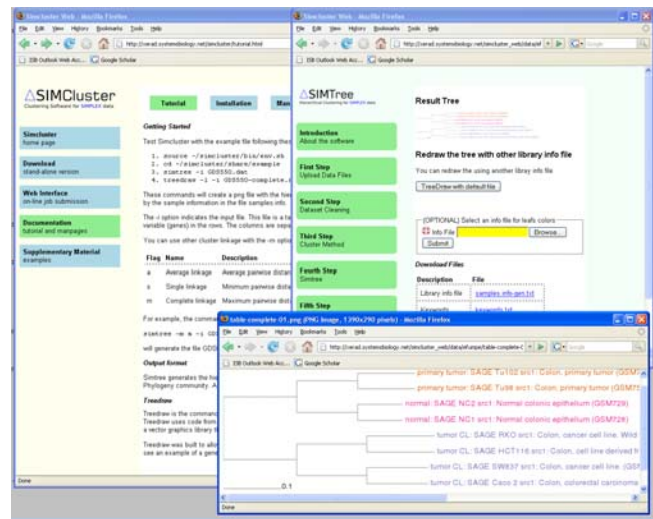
Simcluster Web - Mozilla Firefox
File Edit View History Bookmarks Tools Help
http://xerad.systemsbiology.net/simcluster/tutorial.html
ISB Outlook Web Acc... Google Scholar

SIMCluster
Clustering Software for SIMPLEX data

Tutorial
Installation
Man

Simcluster
home page

Download
stand-alone version

Web Interface
on-line job submission

Documentation
tutorial and manpages

Supplementary Material
examples

Getting Started

Test Simcluster with the example file following the

1. source ~/simcluster/bin/env.sh
2. cd ~/simcluster/share/example
3. simtree -i GDS550.dat
4. treedraw -i -l GDS550-complete.

These commands will create a png file with the fo by the sample information in the file samples.info.

The -i option indicates the input file. This file is a ta variable (genes) in the rows. The columns are sep

You can use other cluster linkage with the -m optio

| Flag | Name | Description |
|---|---|---|
| a | Average linkage | Average pairwise dista |
| s | Single linkage | Minimum pairwise dist |
| m | Complete linkage | Maximum pairwise dist |

For example, the comma

simtree -m m -i GD

will generate the file GDS

Output format

Simtree generates the tre Phylogeny community. A

Treedraw

Treedraw is the comman Treedraw uses code from a vector graphics library t

Treedraw was built to allo see an example of a gene

Done

Simcluster Web - Mozilla Firefox
File Edit View History Bookmarks Tools Help
http://xerad.systemsbiology.net/simcluster_web/data/ef
ISB Outlook Web Acc... Google Scholar

SIMTree
Hierarchical Clustering for SIMPLEX data

Introduction
About the software

First Step
Upload Data Files

Second Step
Dataset Cleaning

Third Step
Cluster Method

Fourth Step
Simtree

Fifth Step

Result Tree

Redraw the tree with other library info file

You can redraw the using another library info file

TreeDraw with default file

(OPTIONAL) Select an info file for leafs colors
Info File
Browse...
Submit

Download Files

| Description | File |
|---|---|
| Library info file | samples.info.gen.txt |
| Keywords | keywords.txt |

table-complete-01.png (PNG Image, 1390x290 pixels) - Mozilla Firefox
File Edit View History Bookmarks Tools Help
http://xerad.systemsbiology.net/simcluster_web/data/ef/unpe/table-complete-C
ISB Outlook Web Acc... Google Scholar

primary tumor: SAGE Tu102 src1: Colon, primary tumor (GSM7
primary tumor: SAGE Tu98 src1: Colon, primary tumor (GSM7
normal: SAGE NC2 src1: Normal colonic epithelium (GSM728)
normal: SAGE NC1 src1: Normal colonic epithelium (GSM728)
tumor CL: SAGE RKO src1: Colon, cancer cell line. Wild
tumor CL: SAGE HCT116 src1: Colon, cell line derived fr
tumor CL: SAGE SW837 src1: Colon, cancer cell line (GSI
tumor CL: SAGE Caco 2 src1: Colon, colorectal carcinoma
0.1
Done